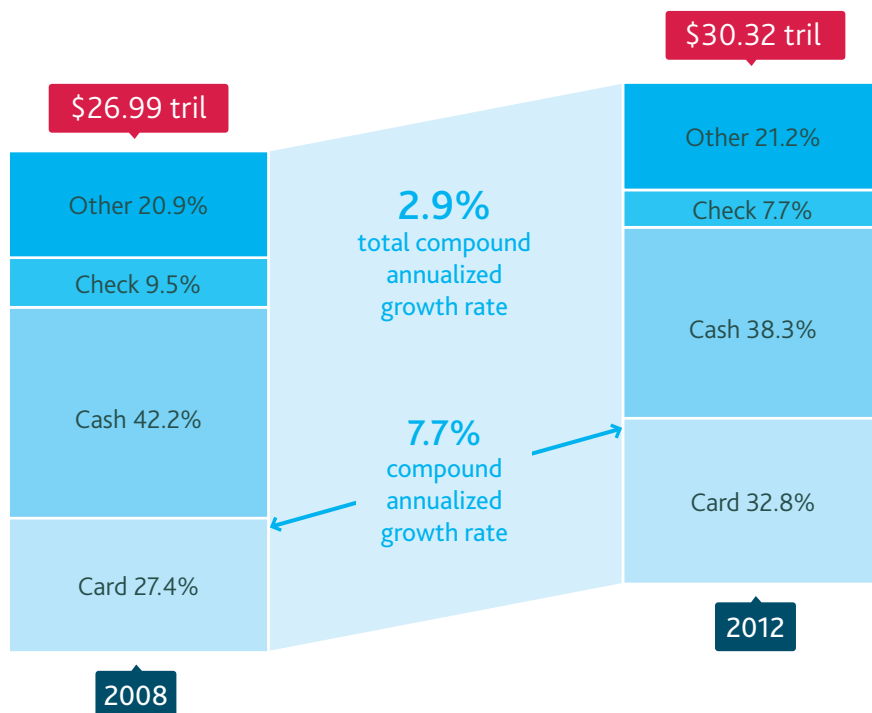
$26.99 tril

Other 20.9%

Check 9.5%

Cash 42.2%

Card 27.4%

2008

2.9%
total compound annualized growth rate

7.7%
compound annualized growth rate

$30.32 tril

Other 21.2%

Check 7.7%

Cash 38.3%

Card 32.8%

2012